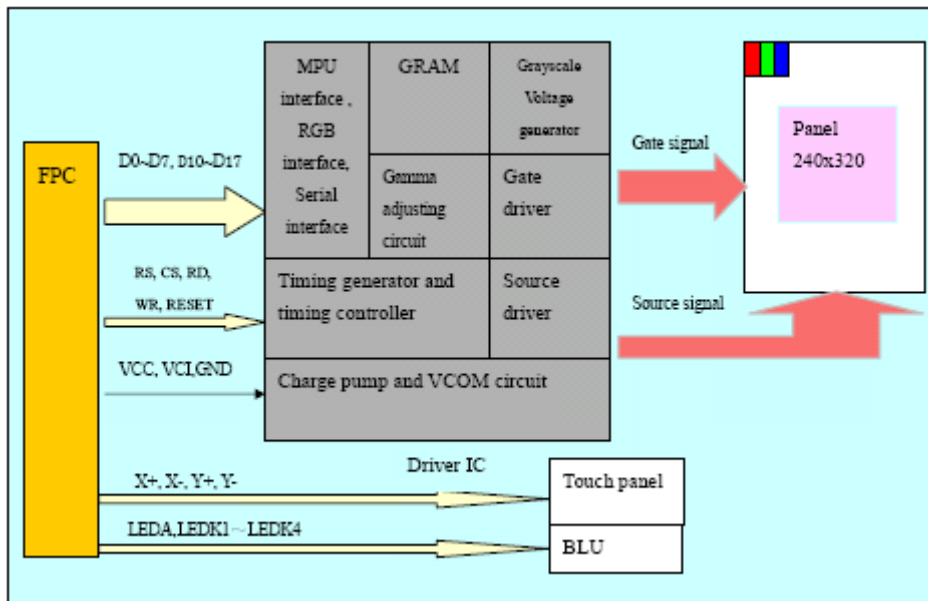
FPC

D0~D7, D10~D17

MPU interface , RGB interface, Serial interface

GRAM

Grayscale Voltage generator

Gamma adjusting circuit

Gate driver

RS, CS, RD, WR, RESET

Timing generator and timing controller

Source driver

VCC, VCI,GND

Charge pump and VCOM circuit

Driver IC

Gate signal

Source signal

Panel 240x320

X+, X-, Y+, Y-

Touch panel

LEDA,LEDK1 ~ LEDK4

BLU